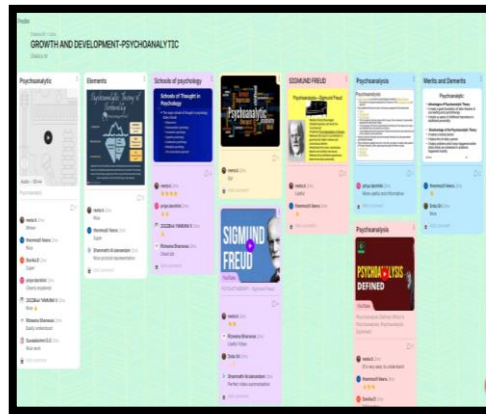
Padlet

GROWTH AND DEVELOPMENT-PSYCHOANALYTIC

Psychoanalytic

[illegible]

Elements

Psychoanalytic Theory of Personality

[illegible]

Schools of psychology

Schools of Thought in Psychology

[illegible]

Psychoanalytic

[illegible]

SIGMUND FREUD

Psychoanalysis—Sigmund Freud

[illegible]

SIGMUND FREUD

YouTube

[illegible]

Psychoanalysis

Psychoanalysis

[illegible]

Psychoanalysis

PSYCHOANALYSIS DEFINED

YouTube

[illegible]

Merits and Demerits

Psychoanalytic

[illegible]